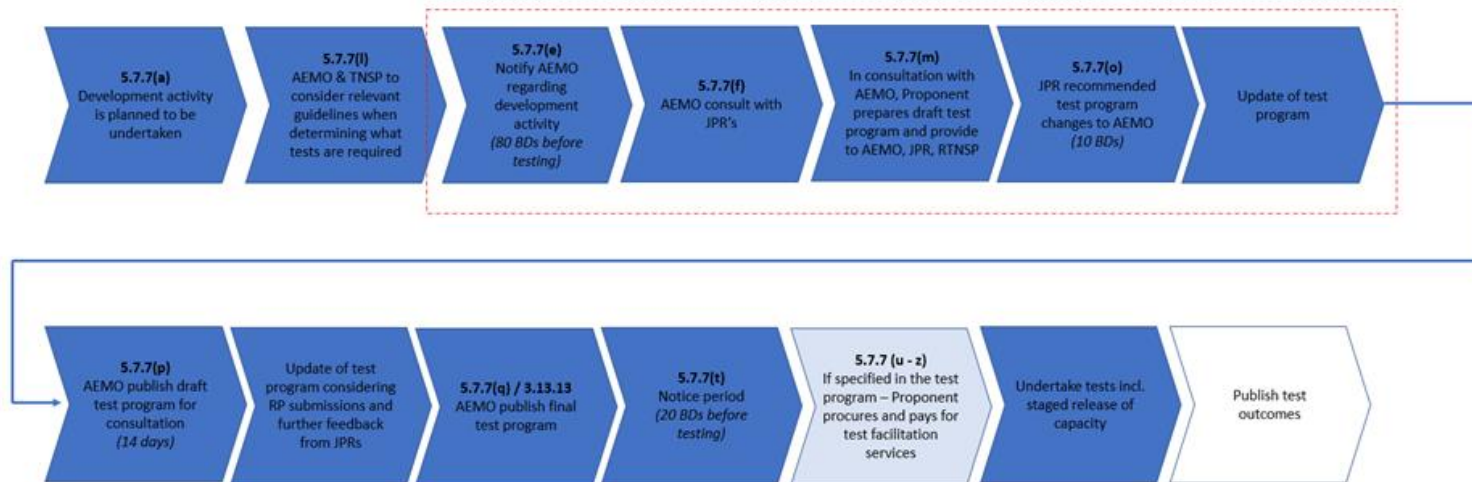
5.7.7(a)
Development activity is planned to be undertaken

5.7.7(l)
AEMO & TNSP to consider relevant guidelines when determining what tests are required

5.7.7(e)
Notify AEMO regarding development activity
(80 BDs before testing)

5.7.7(f)
AEMO consult with JPR's

5.7.7(m)
In consultation with AEMO, Proponent prepares draft test program and provide to AEMO, JPR, RTNSP

5.7.7(o)
JPR recommended test program changes to AEMO
(10 BDs)

Update of test program

5.7.7(p)
AEMO publish draft test program for consultation
(14 days)

Update of test program considering RP submissions and further feedback from JPRs

5.7.7(q) / 3.13.13
AEMO publish final test program

5.7.7(t)
Notice period
(20 BDs before testing)

5.7.7 (u - z)
If specified in the test program – Proponent procures and pays for test facilitation services

Undertake tests incl. staged release of capacity

Publish test outcomes